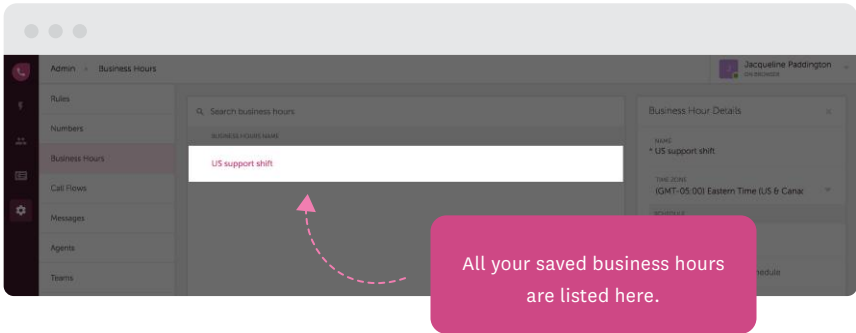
Admin > Business Hours

Jacqueline Paddington
ON BREAKS

Rules
Numbers
Business Hours
Call Flows
Messages
Agents
Teams

Search business hours

BUSINESS HOURS NAME

US support shift

Business Hour Details

NAME
* US support shift

TIME ZONE
(GMT-05:00) Eastern Time (US & Canad

SCHEDULE

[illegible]edule

All your saved business hours are listed here.